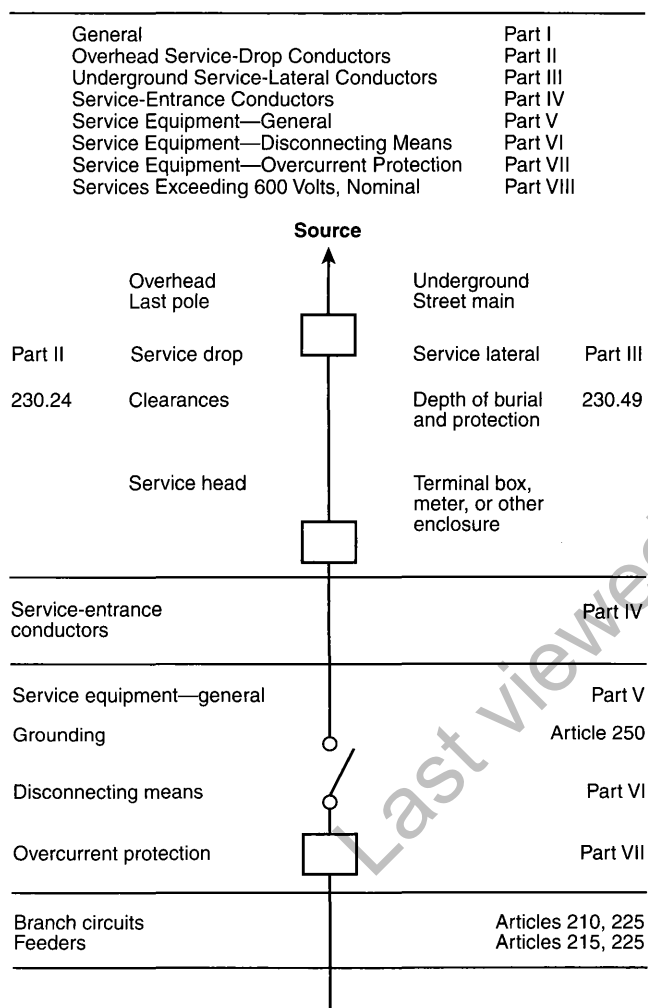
| | |
|---|---|
| General | Part I |
| Overhead Service-Drop Conductors | Part II |
| Underground Service-Lateral Conductors | Part III |
| Service-Entrance Conductors | Part IV |
| Service Equipment—General | Part V |
| Service Equipment—Disconnecting Means | Part VI |
| Service Equipment—Overcurrent Protection | Part VII |
| Services Exceeding 600 Volts, Nominal | Part VIII |

Source

Overhead
Last pole

Underground
Street main

Part II Service drop

Service lateral Part III

230.24 Clearances

Depth of burial and protection 230.49

Service head

Terminal box, meter, or other enclosure

Service-entrance conductors Part IV

Service equipment—general Part V

Grounding Article 250

Disconnecting means Part VI

Overcurrent protection Part VII

Branch circuits Articles 210, 225
Feeders Articles 215, 225

Last viewed